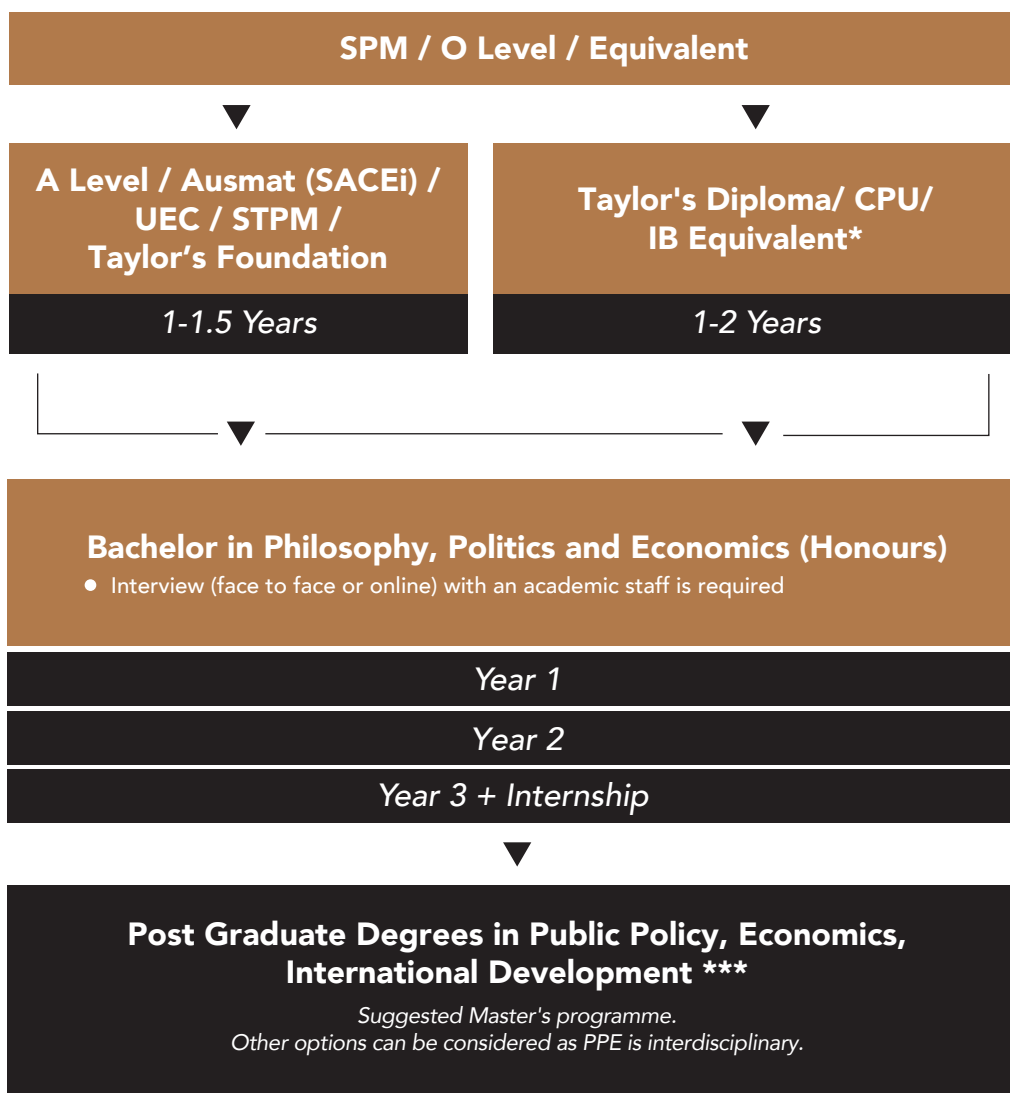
SPM / O Level / Equivalent

A Level / Ausmat (SACEi) / UEC / STPM / Taylor’s Foundation

1-1.5 Years

Taylor's Diploma/ CPU/ IB Equivalent*

1-2 Years

Bachelor in Philosophy, Politics and Economics (Honours)

- Interview (face to face or online) with an academic staff is required

Year 1

Year 2

Year 3 + Internship

Post Graduate Degrees in Public Policy, Economics, International Development ***

Suggested Master's programme.
Other options can be considered as PPE is interdisciplinary.